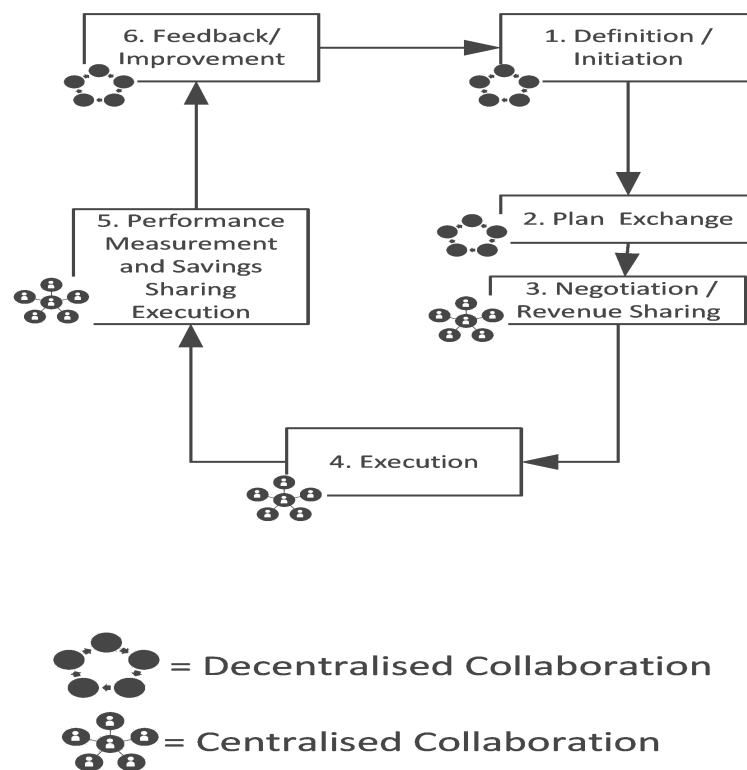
6. Feedback/ Improvement

1. Definition / Initiation

2. Plan Exchange

3. Negotiation / Revenue Sharing

4. Execution

5. Performance Measurement and Savings Sharing Execution

= Decentralised Collaboration

= Centralised Collaboration